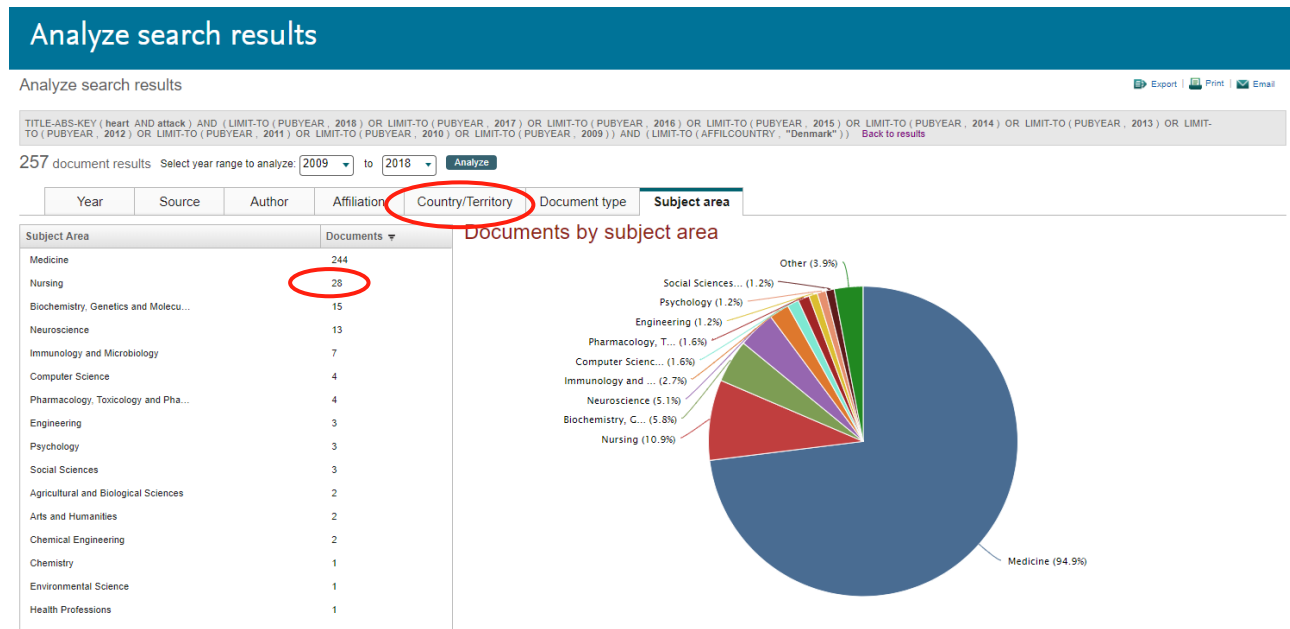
Analyze search results

Analyze search results

Export | Print | Email

TITLE-ABS-KEY ( heart AND attack ) AND ( LIMIT-TO ( PUBYEAR , 2018 ) OR LIMIT-TO ( PUBYEAR , 2017 ) OR LIMIT-TO ( PUBYEAR , 2016 ) OR LIMIT-TO ( PUBYEAR , 2015 ) OR LIMIT-TO ( PUBYEAR , 2014 ) OR LIMIT-TO ( PUBYEAR , 2013 ) OR LIMIT-TO ( PUBYEAR , 2012 ) OR LIMIT-TO ( PUBYEAR , 2011 ) OR LIMIT-TO ( PUBYEAR , 2010 ) OR LIMIT-TO ( PUBYEAR , 2009 ) ) AND ( LIMIT-TO ( AFFILCOUNTRY , "Denmark" ) ) Back to results

257 document results Select year range to analyze: 2009 to 2018 Analyze

Year | Source | Author | Affiliation | Country/Territory | Document type | Subject area

| Subject Area | Documents |
|---|---|
| Medicine | 244 |
| Nursing | 28 |
| Biochemistry, Genetics and Molecu... | 15 |
| Neuroscience | 13 |
| Immunology and Microbiology | 7 |
| Computer Science | 4 |
| Pharmacology, Toxicology and Pha... | 4 |
| Engineering | 3 |
| Psychology | 3 |
| Social Sciences | 3 |
| Agricultural and Biological Sciences | 2 |
| Arts and Humanities | 2 |
| Chemical Engineering | 2 |
| Chemistry | 1 |
| Environmental Science | 1 |
| Health Professions | 1 |

Documents by subject area

Other (3.9%)
Social Sciences... (1.2%)
Psychology (1.2%)
Engineering (1.2%)
Pharmacology, T... (1.6%)
Computer Scienc... (1.6%)
Immunology and ... (2.7%)
Neuroscience (5.1%)
Biochemistry, G... (5.8%)
Nursing (10.9%)
Medicine (94.9%)